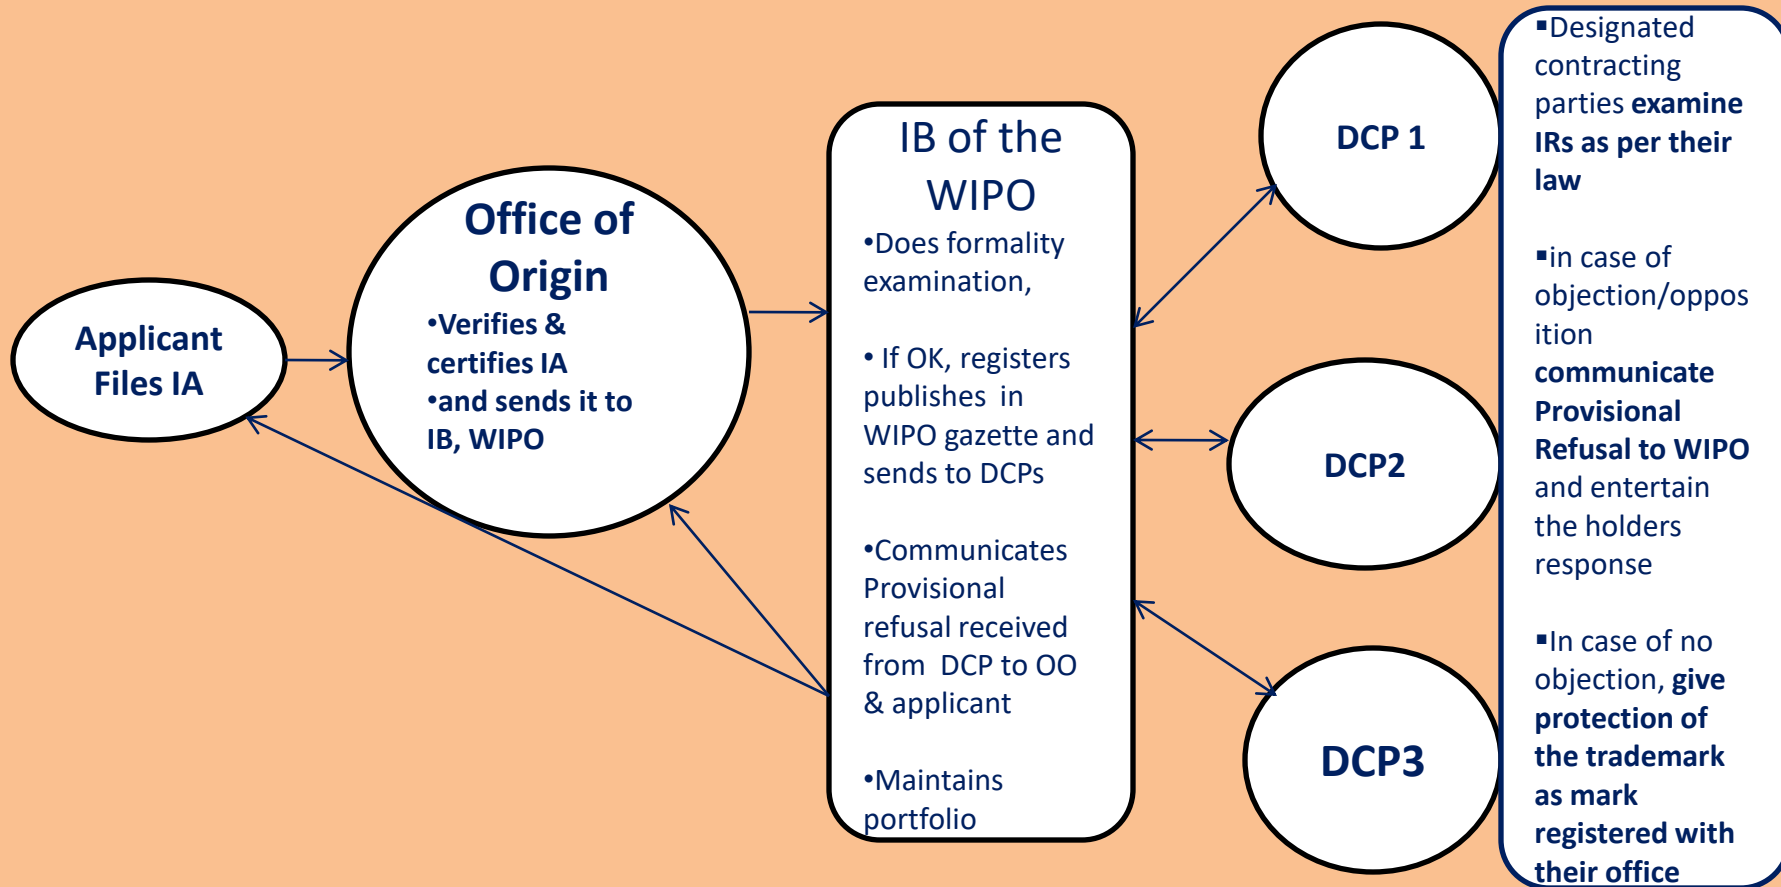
Applicant Files IA

Office of Origin
•Verifies & certifies IA
•and sends it to IB, WIPO

IB of the WIPO
•Does formality examination,

• If OK, registers publishes in WIPO gazette and sends to DCPs

•Communicates Provisional refusal received from DCP to OO & applicant

•Maintains portfolio

DCP 1

DCP2

DCP3

▪Designated contracting parties examine IRs as per their law

▪in case of objection/opposition communicate Provisional Refusal to WIPO and entertain the holders response

▪In case of no objection, give protection of the trademark as mark registered with their office